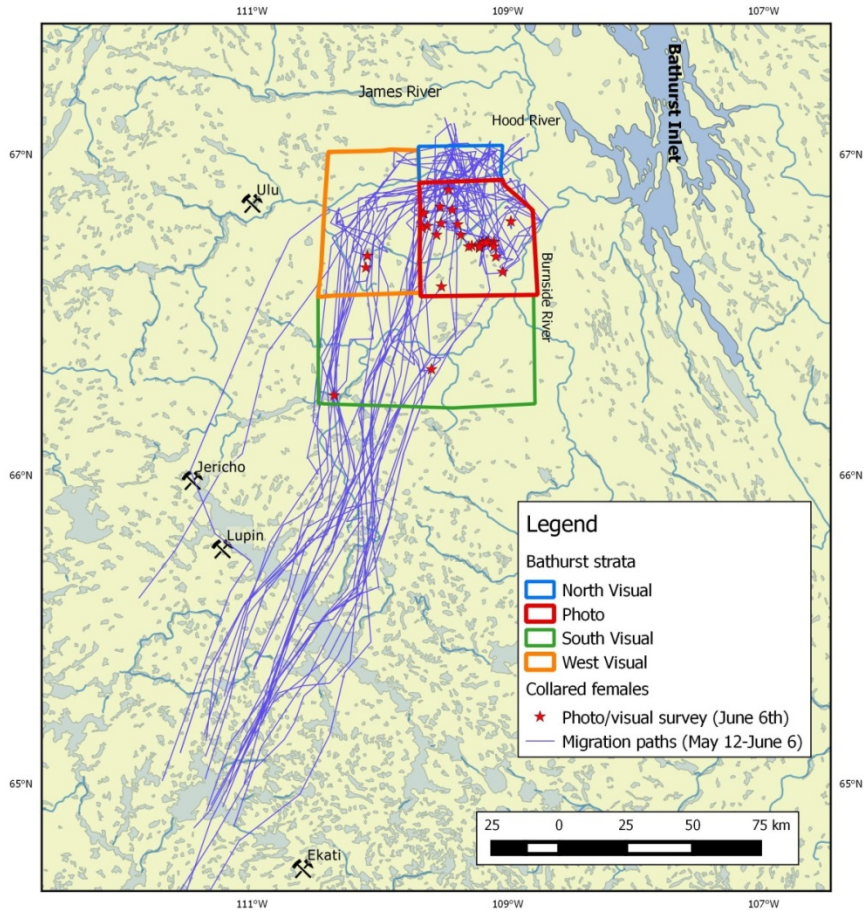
111°W 109°W 107°W

67°N 66°N 65°N

67°N 66°N 65°N

James River

Hood River

Bathurst Inlet

Ulu

Burnside River

Jericho

Lupin

Ekati

111°W 109°W 107°W

Legend

Bathurst strata

North Visual

Photo

South Visual

West Visual

Collared females

Photo/visual survey (June 6th)

Migration paths (May 12-June 6)

25 0 25 50 75 km